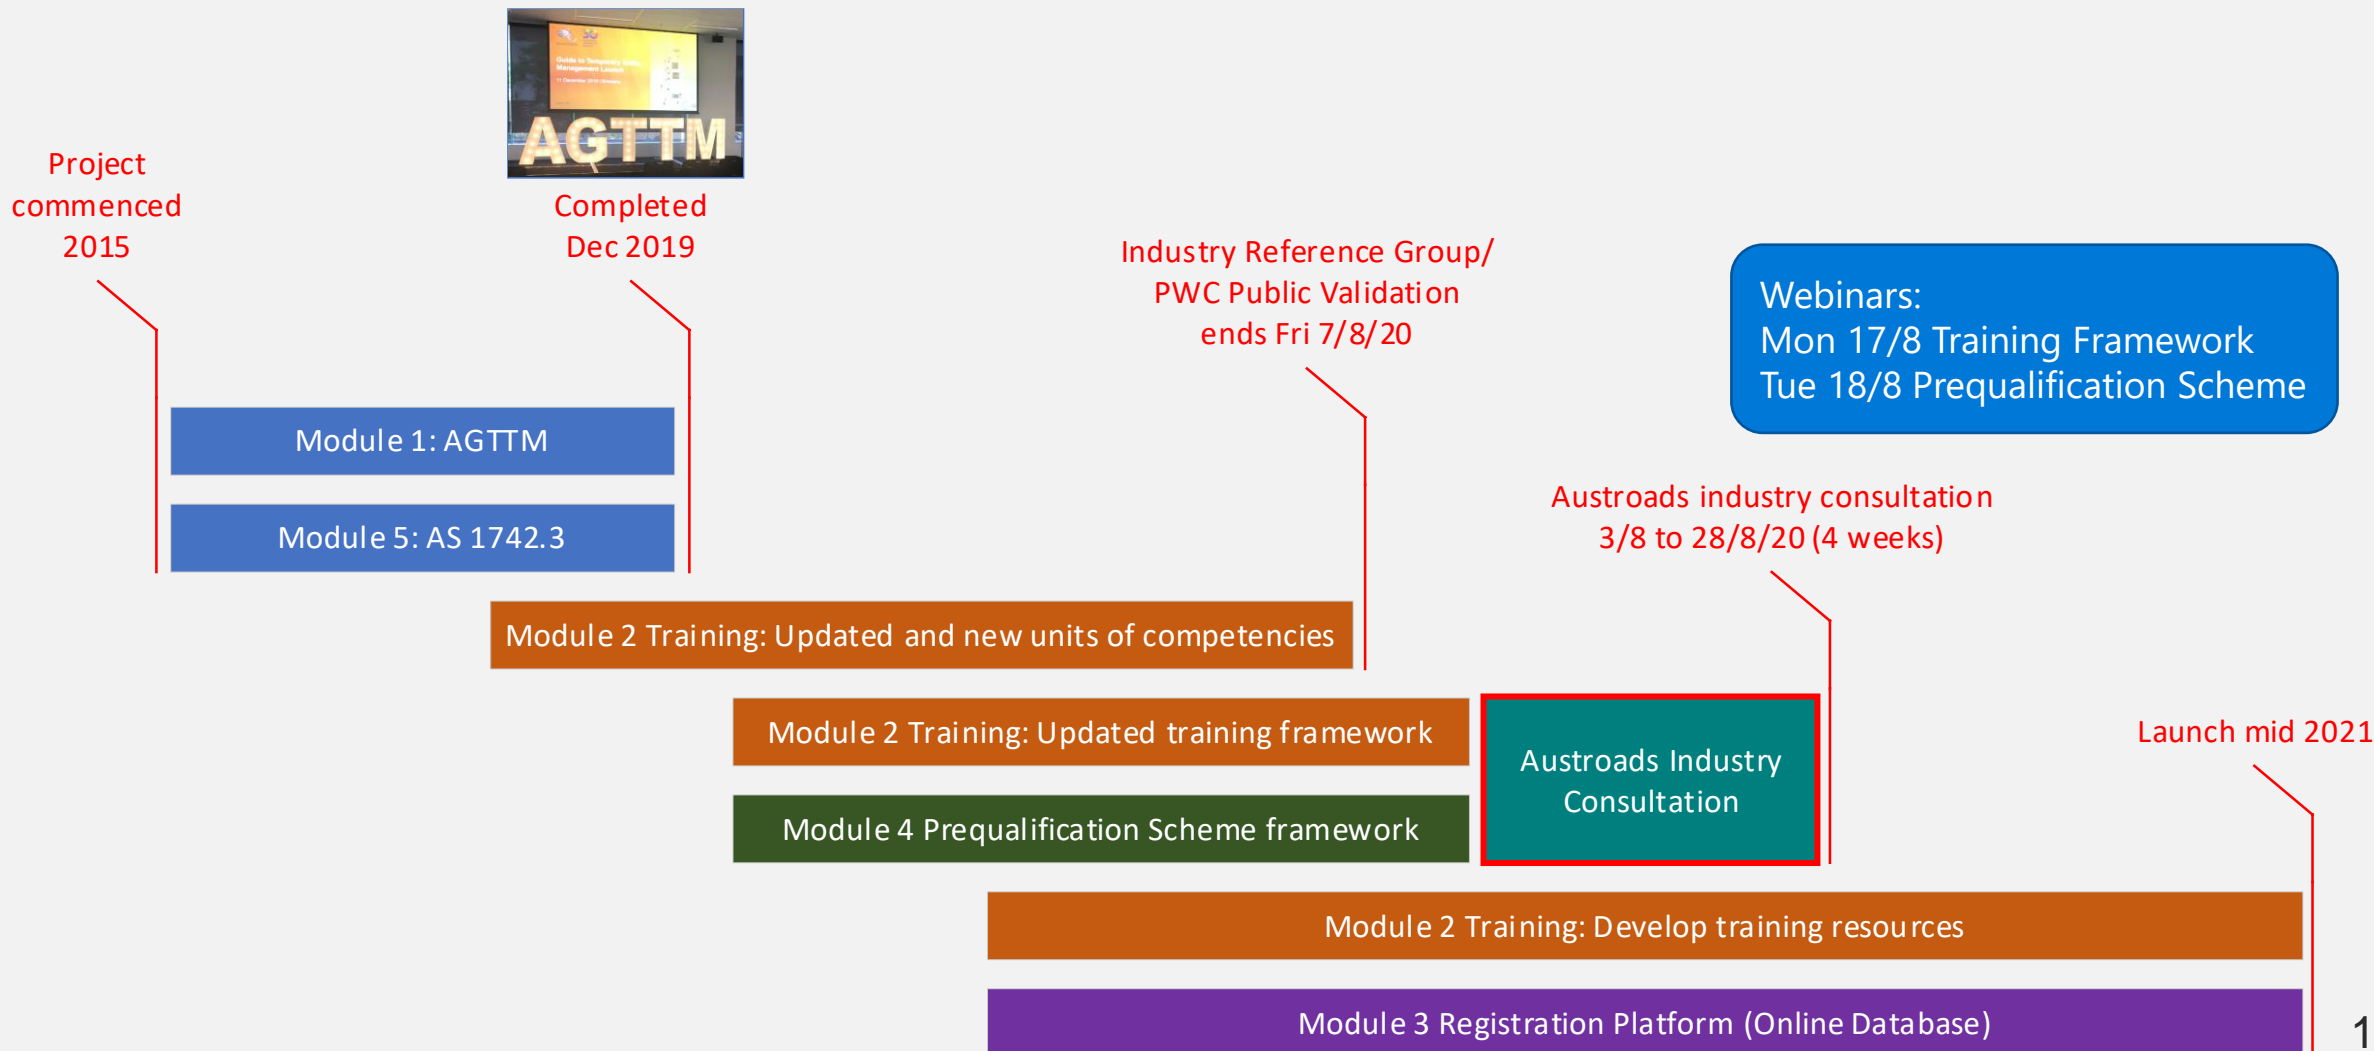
AGTTM

Project commenced 2015

Completed Dec 2019

Industry Reference Group/ PWC Public Validation ends Fri 7/8/20

Webinars:
Mon 17/8 Training Framework
Tue 18/8 Prequalification Scheme

Module 1: AGTTM

Module 5: AS 1742.3

Austroads industry consultation 3/8 to 28/8/20 (4 weeks)

Module 2 Training: Updated and new units of competencies

Module 2 Training: Updated training framework

Austroads Industry Consultation

Launch mid 2021

Module 4 Prequalification Scheme framework

Module 2 Training: Develop training resources

Module 3 Registration Platform (Online Database)

1